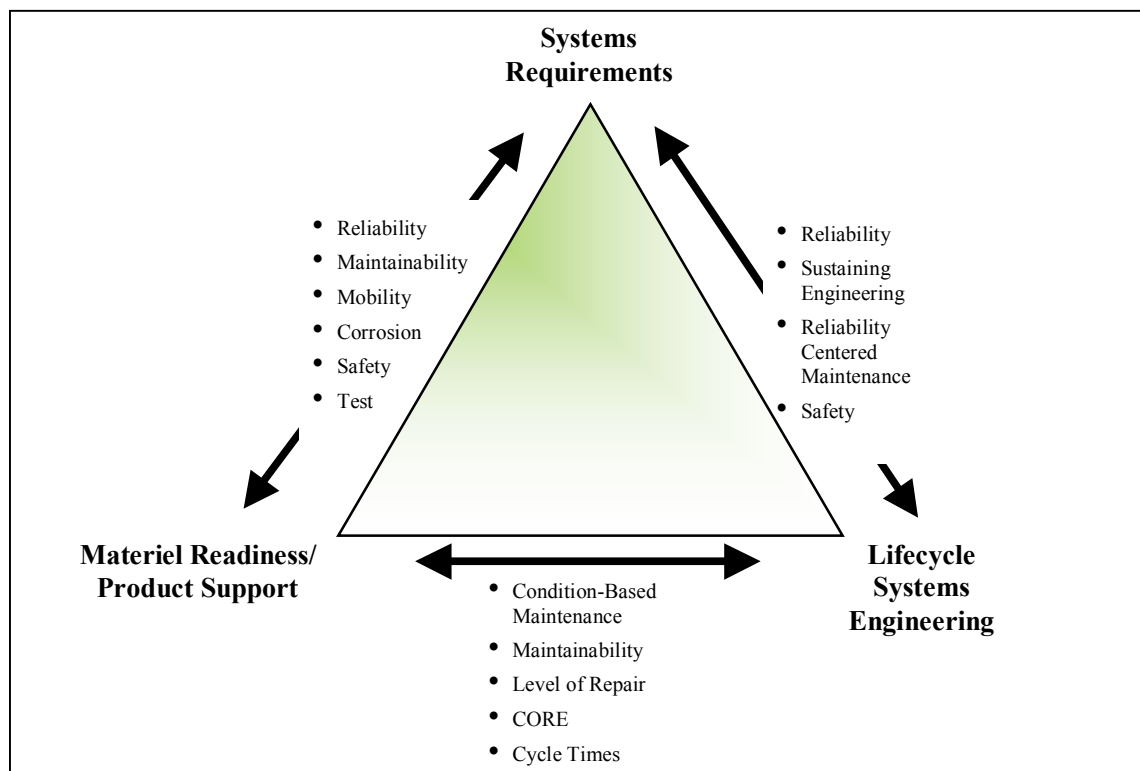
Systems Requirements

- Reliability
- Maintainability
- Mobility
- Corrosion
- Safety
- Test

- Reliability
- Sustaining Engineering
- Reliability Centered Maintenance
- Safety

Materiel Readiness/ Product Support

Lifecycle Systems Engineering

- Condition-Based Maintenance
- Maintainability
- Level of Repair
- CORE
- Cycle Times